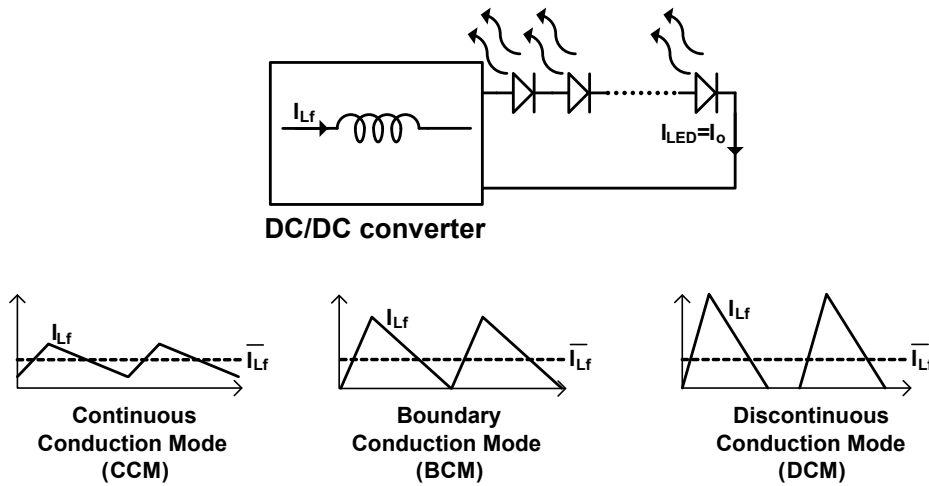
$I_{Lf}$

$I_{LED}=I_o$

DC/DC converter

$I_{Lf}$

$\overline{I_{Lf}}$

Continuous Conduction Mode (CCM)

$I_{Lf}$

$\overline{I_{Lf}}$

Boundary Conduction Mode (BCM)

$I_{Lf}$

$\overline{I_{Lf}}$

Discontinuous Conduction Mode (DCM)